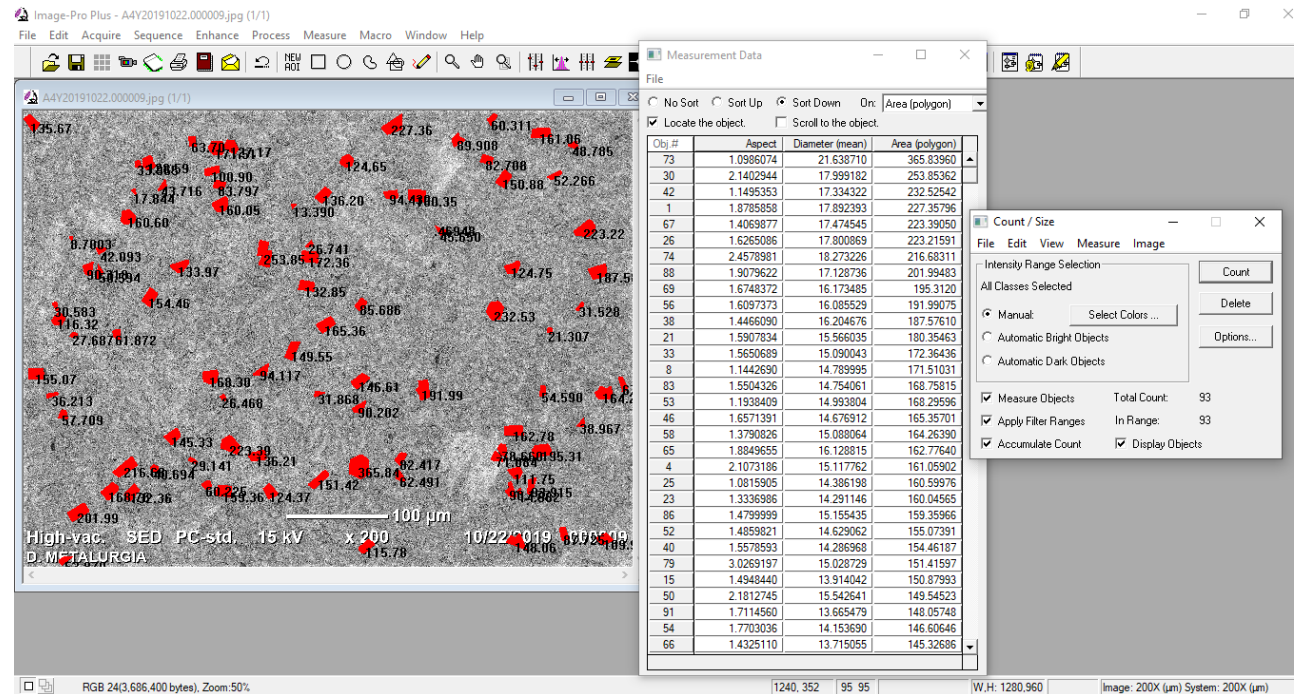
Image-Pro Plus - A4Y20191022.000009.jpg (1/1)
File Edit Acquire Sequence Enhance Process Measure Macro Window Help

A4Y20191022.000009.jpg (1/1)

135.67 227.36 60.311 161.06 89.908 48.785 63.79 117.13 117 124.65 82.708 37.886 100.90 150.88 52.266 43.716 83.797 17.844 136.20 94.41 80.35 160.05 13.390 160.60 223.22 46.94 43.690 8.7003 26.741 42.093 253.85 172.36 90.81 38.94 133.97 124.75 187.5 132.85 154.46 30.583 85.686 232.53 31.528 116.32 165.36 27.687 61.872 21.307 149.55 155.07 94.117 168.30 146.61 191.99 36.213 31.868 54.590 164.2 26.460 90.202 57.709 38.967 162.78 145.33 223.38 136.21 95.31 29.141 215.6 80.694 82.417 365.84 62.491 60.25 151.42 168 72.36 139.36 124.37 201.99 115.78 148.06

High-vac. SED PC-std. 15 kV x 200 100 µm 10/22/2019
D. METALURGIA

Measurement Data
File
No Sort Sort Up Sort Down On: Area (polygon)
Locate the object. Scroll to the object.

| Obj.# | Aspect | Diameter (mean) | Area (polygon) |
|---|---|---|---|
| 73 | 1.0986074 | 21.638710 | 365.83960 |
| 30 | 2.1402944 | 17.999182 | 253.85362 |
| 42 | 1.1495353 | 17.334322 | 232.52542 |
| 1 | 1.8785858 | 17.892393 | 227.35796 |
| 67 | 1.4069877 | 17.474545 | 223.39050 |
| 26 | 1.6265086 | 17.800869 | 223.21591 |
| 74 | 2.4578981 | 18.273226 | 216.68311 |
| 88 | 1.9079622 | 17.128736 | 201.99483 |
| 69 | 1.6748372 | 16.173485 | 195.3120 |
| 56 | 1.6097373 | 16.085529 | 191.99075 |
| 38 | 1.4466090 | 16.204676 | 187.57610 |
| 21 | 1.5907834 | 15.566035 | 180.35463 |
| 33 | 1.5650689 | 15.090043 | 172.36436 |
| 8 | 1.1442690 | 14.789995 | 171.51031 |
| 83 | 1.5504326 | 14.754061 | 168.75815 |
| 53 | 1.1938409 | 14.993804 | 168.29596 |
| 46 | 1.6571391 | 14.676912 | 165.35701 |
| 58 | 1.3790826 | 15.088064 | 164.26390 |
| 65 | 1.8849655 | 16.128815 | 162.77640 |
| 4 | 2.1073186 | 15.117762 | 161.05902 |
| 25 | 1.0815905 | 14.386198 | 160.59976 |
| 23 | 1.3336986 | 14.291146 | 160.04565 |
| 86 | 1.4799999 | 15.155435 | 159.35966 |
| 52 | 1.4859821 | 14.629062 | 155.07391 |
| 40 | 1.5578593 | 14.286968 | 154.46187 |
| 79 | 3.0269197 | 15.028729 | 151.41597 |
| 15 | 1.4948440 | 13.914042 | 150.87993 |
| 50 | 2.1812745 | 15.542641 | 149.54523 |
| 91 | 1.7114560 | 13.665479 | 148.05748 |
| 54 | 1.7703036 | 14.153690 | 146.60646 |
| 66 | 1.4325110 | 13.715055 | 145.32686 |

Count / Size
File Edit View Measure Image
Intensity Range Selection
All Classes Selected
Manual: Select Colors ...
Automatic Bright Objects
Automatic Dark Objects
Count
Delete
Options...
Measure Objects Total Count: 93
Apply Filter Ranges In Range: 93
Accumulate Count Display Objects

RGB 24(3,686,400 bytes), Zoom:50% 1240, 352 95 95 W,H: 1280,960 Image: 200X (µm) System: 200X (µm)